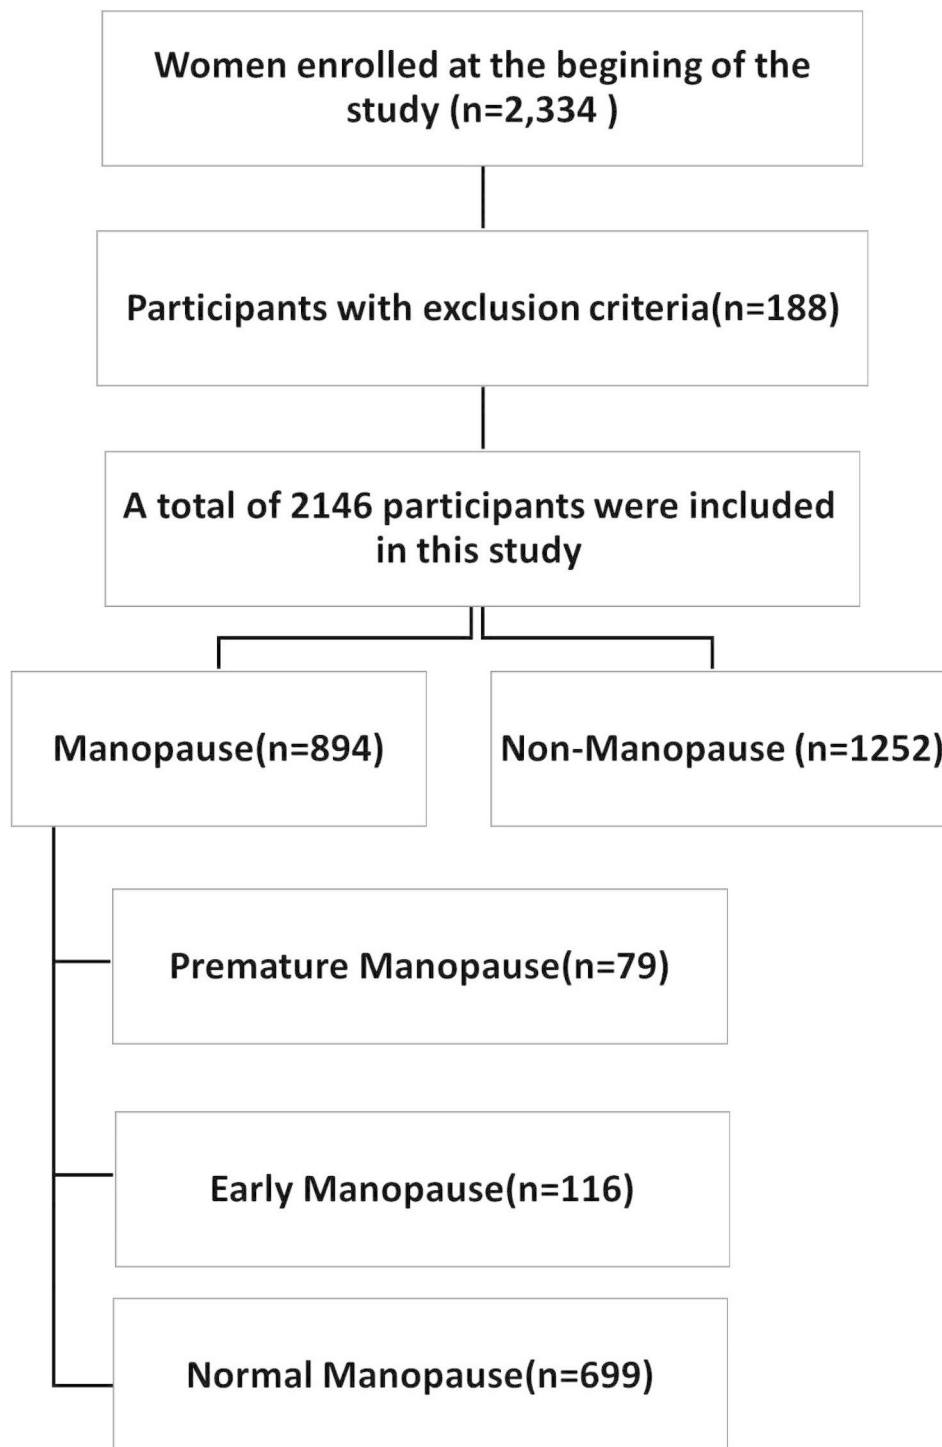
Women enrolled at the begining of the study (n=2,334 )

Participants with exclusion criteria(n=188)

A total of 2146 participants were included in this study

Manopause(n=894)

Non-Manopause (n=1252)

Premature Manopause(n=79)

Early Manopause(n=116)

Normal Manopause(n=699)